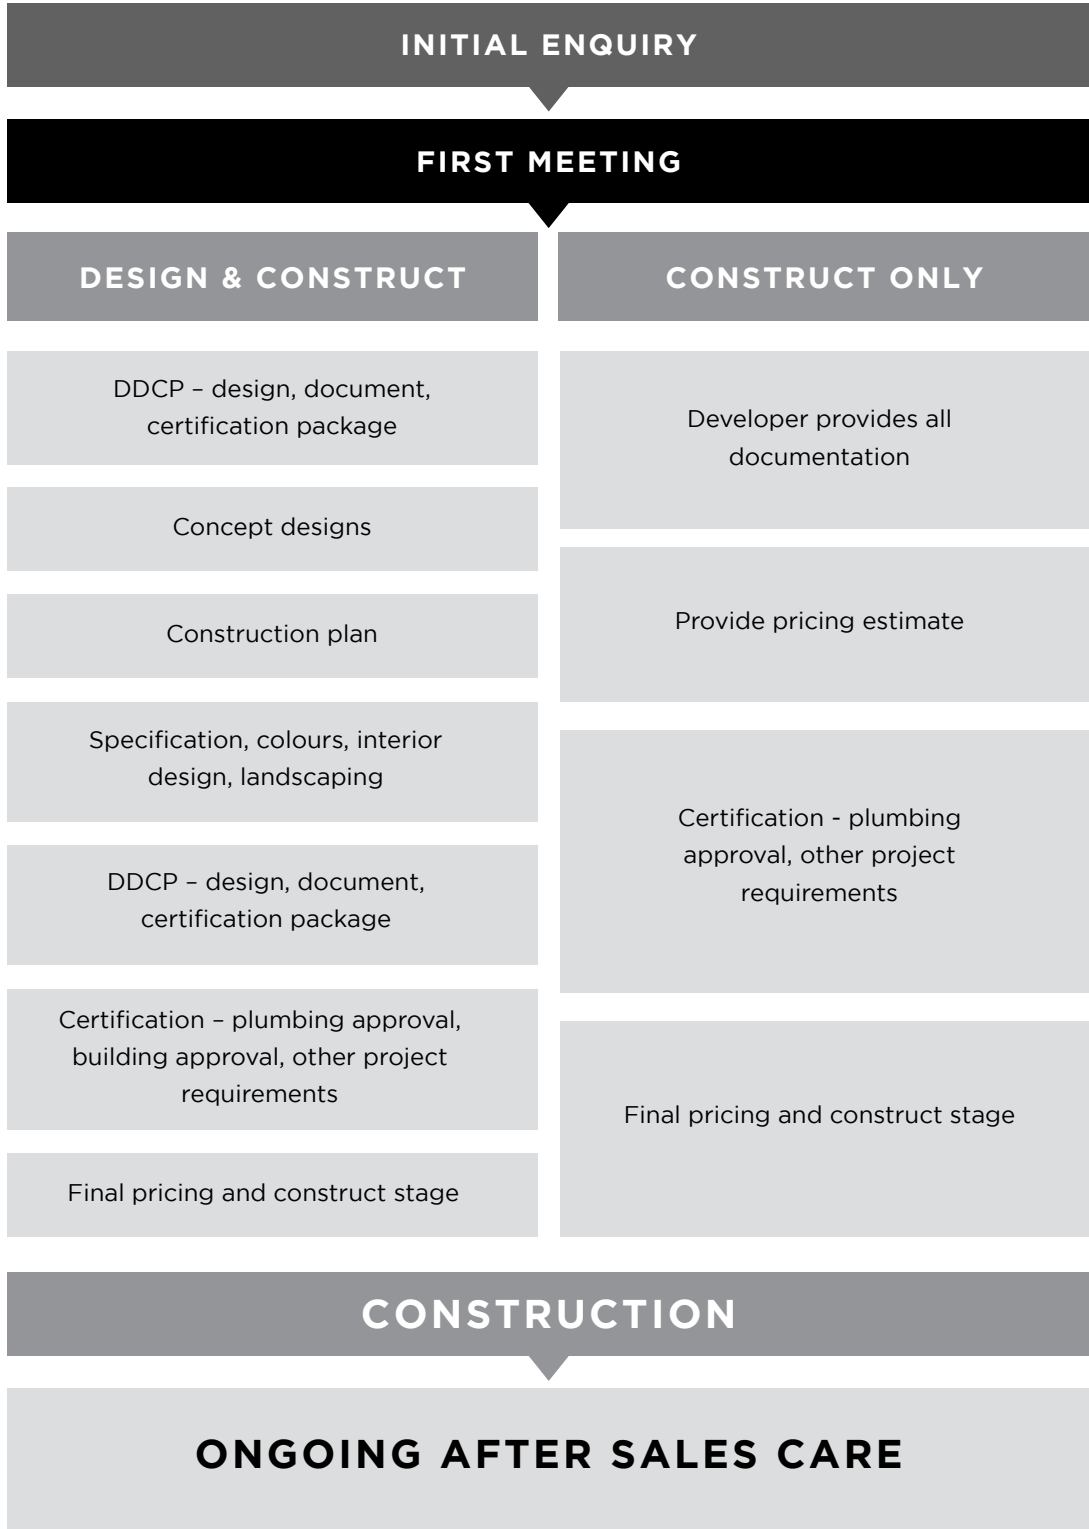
INITIAL ENQUIRY

FIRST MEETING

DESIGN & CONSTRUCT

DDCP – design, document, certification package

Concept designs

Construction plan

Specification, colours, interior design, landscaping

DDCP – design, document, certification package

Certification – plumbing approval, building approval, other project requirements

Final pricing and construct stage

CONSTRUCT ONLY

Developer provides all documentation

Provide pricing estimate

Certification - plumbing approval, other project requirements

Final pricing and construct stage

CONSTRUCTION

ONGOING AFTER SALES CARE